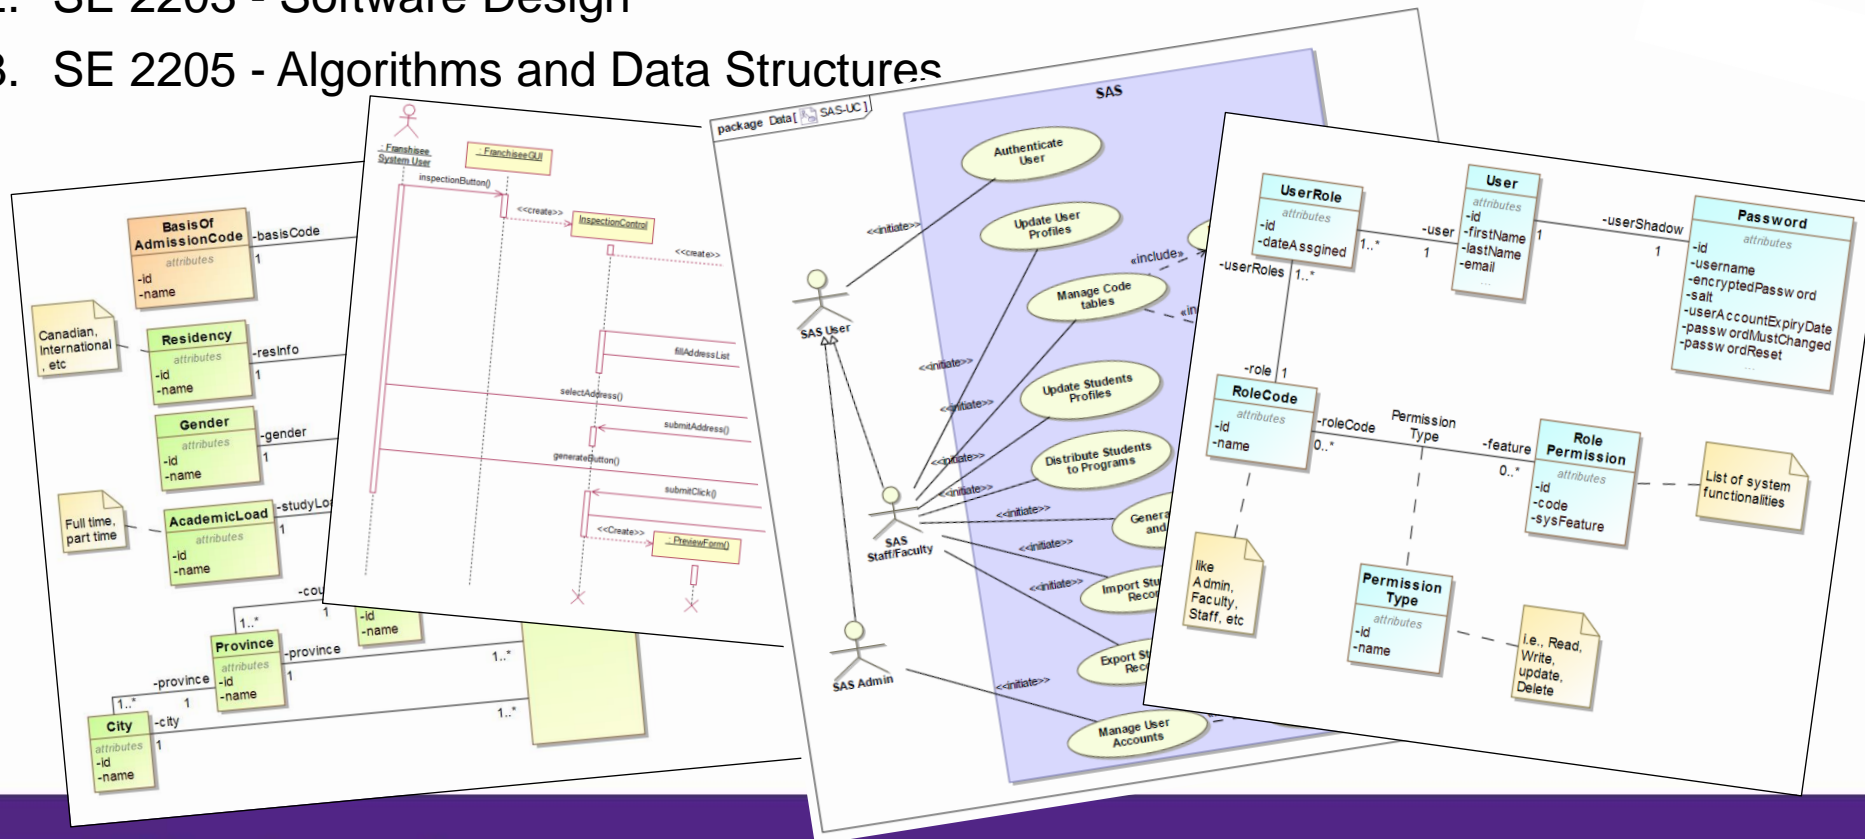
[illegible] SE 2203 - Software Design

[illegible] SE 2205 - Algorithms and Data Structures

BasisOf AdmissionCode
attributes
-id
-name
-basisCode
1

Canadian, International, etc
Residency
attributes
-id
-name
-resInfo
1

Gender
attributes
-id
-name
-gender
1

Full time, part time
AcademicLoad
attributes
-id
-name
-studyLo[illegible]
1

-cou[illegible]
1..*
Province
attributes
-id
-name
-province
1
1..*
-province
1..*
1
City
attributes
-id
-name
-city
1
1..*
-id
-name

: Franchisee System User
: FranchiseeGUI
inspectionButton()
<<create>>
: InspectionControl
<<create>>
fillAddressList
selectAddress()
submitAddress()
generateButton()
submitClick()
<<Create>>
: PreviewForm()

package Data[ SAS-UC ]
SAS
Authenticate User
Update User Profiles
Manage Code tables
Update Students Profiles
Distribute Students to Programs
Genera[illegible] and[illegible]
Import Stu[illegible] Reco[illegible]
Export St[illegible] Rec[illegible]
Manage User Accounts
«include»
«in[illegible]
<<initiate>>
<<initiate>>
<<initiate>>
<<initiate>>
<<initiate>>
<<initiate>>
<<initiate>>
<<initiate>>
<<initiate>>
<<initiate>>
SAS User
SAS Staff/Faculty
SAS Admin

UserRole
attributes
-id
-dateAssgined
1..*
-userRoles
1..*
-user
1
User
attributes
-id
-firstName
-lastName
-email
...
1
-userShadow
1
Password
attributes
-id
-username
-encryptedPassword
-salt
-userAccountExpiryDate
-passwordMustChanged
-passwordReset
...
-role
1
RoleCode
attributes
-id
-name
-roleCode
0..*
Permission Type
-feature
0..*
Role Permission
attributes
-id
-code
-sysFeature
List of system functionalities
like Admin, Faculty, Staff, etc
Permission Type
attributes
-id
-name
i.e., Read, Write, update, Delete